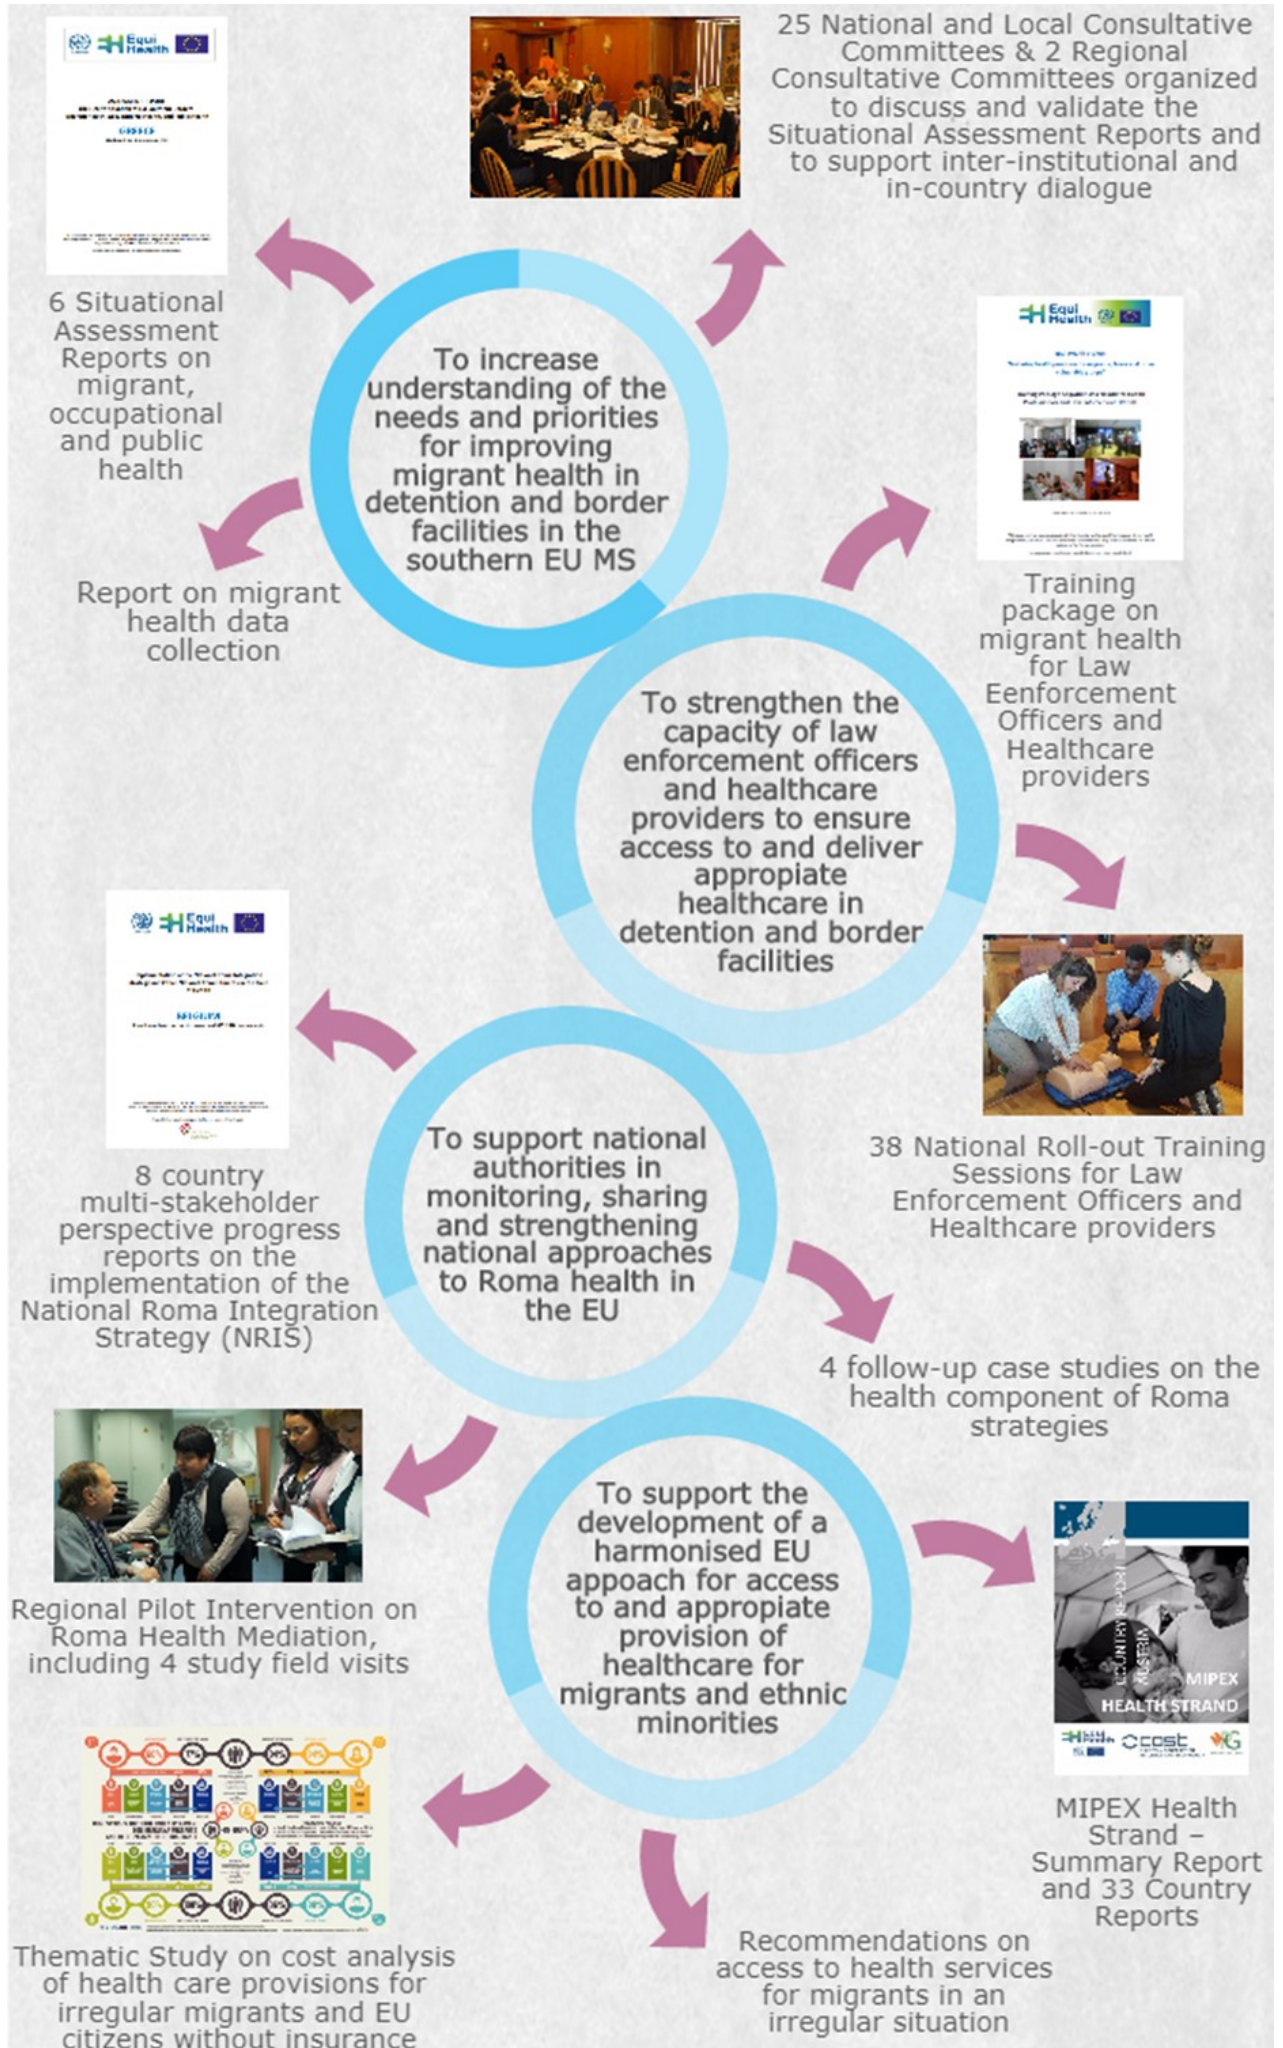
Equi Health

25 National and Local Consultative Committees & 2 Regional Consultative Committees organized to discuss and validate the Situational Assessment Reports and to support inter-institutional and in-country dialogue

6 Situational Assessment Reports on migrant, occupational and public health

To increase understanding of the needs and priorities for improving migrant health in detention and border facilities in the southern EU MS

Equi Health

Report on migrant health data collection

Training package on migrant health for Law Eenforcement Officers and Healthcare providers

To strengthen the capacity of law enforcement officers and healthcare providers to ensure access to and deliver appropiate healthcare in detention and border facilities

Equi Health

38 National Roll-out Training Sessions for Law Enforcement Officers and Healthcare providers

8 country multi-stakeholder perspective progress reports on the implementation of the National Roma Integration Strategy (NRIS)

To support national authorities in monitoring, sharing and strengthening national approaches to Roma health in the EU

4 follow-up case studies on the health component of Roma strategies

Regional Pilot Intervention on Roma Health Mediation, including 4 study field visits

To support the development of a harmonised EU appoach for access to and appropiate provision of healthcare for migrants and ethnic minorities

COUNTRY REPORT AUSTRIA
MIPEX
HEALTH STRAND
cost

MIPEX Health Strand – Summary Report and 33 Country Reports

Thematic Study on cost analysis of health care provisions for irregular migrants and EU citizens without insurance

Recommendations on access to health services for migrants in an irregular situation